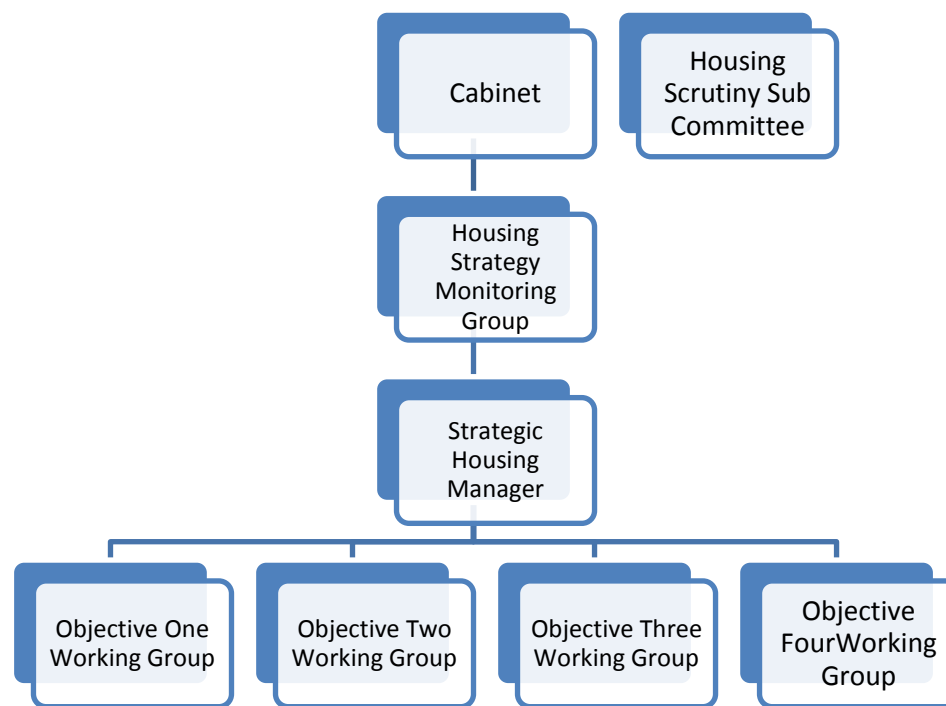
Cabinet

Housing Scrutiny Sub Committee

Housing Strategy Monitoring Group

Strategic Housing Manager

Objective One Working Group

Objective Two Working Group

Objective Three Working Group

Objective FourWorking Group